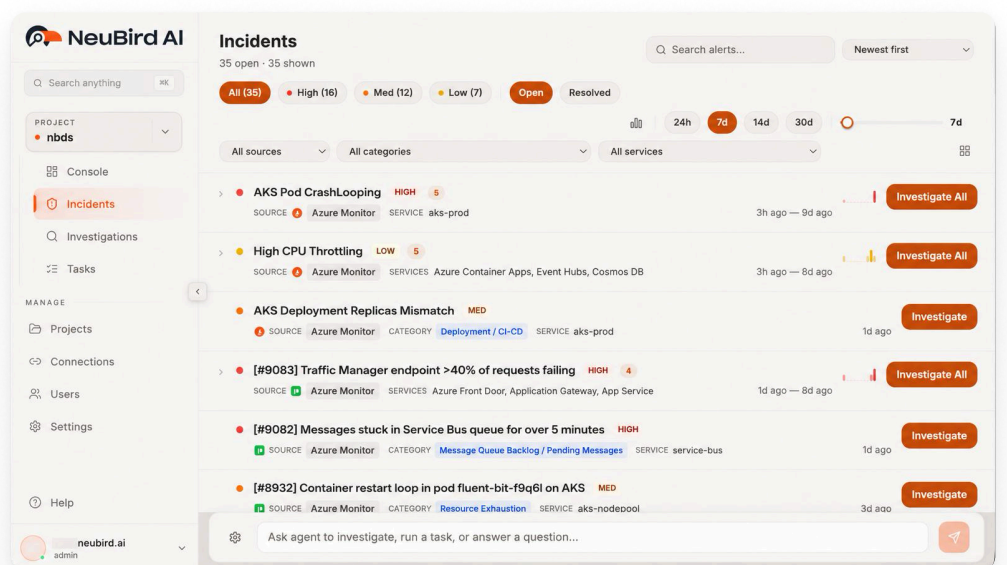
NeuBird AI

Search anything ⌘K

PROJECT
nbds

Console
Incidents
Investigations
Tasks

MANAGE
Projects
Connections
Users
Settings

Help

neubird.ai
admin

Incidents
35 open · 35 shown

Search alerts...
Newest first

All (35) High (16) Med (12) Low (7) Open Resolved

24h 7d 14d 30d 7d

All sources
All categories
All services

AKS Pod CrashLooping HIGH 5
SOURCE Azure Monitor SERVICE aks-prod
3h ago — 9d ago
Investigate All

High CPU Throttling LOW 5
SOURCE Azure Monitor SERVICES Azure Container Apps, Event Hubs, Cosmos DB
3h ago — 8d ago
Investigate All

AKS Deployment Replicas Mismatch MED
SOURCE Azure Monitor CATEGORY Deployment / CI-CD SERVICE aks-prod
1d ago
Investigate

[#9083] Traffic Manager endpoint >40% of requests failing HIGH 4
SOURCE Azure Monitor SERVICES Azure Front Door, Application Gateway, App Service
1d ago — 8d ago
Investigate All

[#9082] Messages stuck in Service Bus queue for over 5 minutes HIGH
SOURCE Azure Monitor CATEGORY Message Queue Backlog / Pending Messages SERVICE service-bus
1d ago
Investigate

[#8932] Container restart loop in pod fluent-bit-f9q6l on AKS MED
SOURCE Azure Monitor CATEGORY Resource Exhaustion SERVICE aks-nodepool
3d ago
Investigate

Ask agent to investigate, run a task, or answer a question...